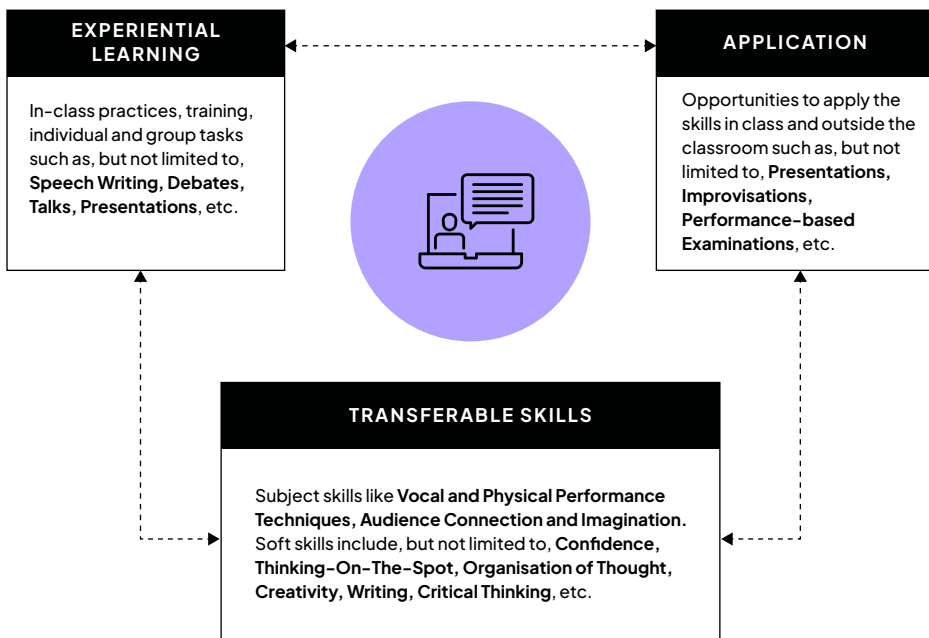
EXPERIENTIAL LEARNING

In-class practices, training, individual and group tasks such as, but not limited to, Speech Writing, Debates, Talks, Presentations, etc.

APPLICATION

Opportunities to apply the skills in class and outside the classroom such as, but not limited to, Presentations, Improvisations, Performance-based Examinations, etc.

TRANSFERABLE SKILLS

Subject skills like Vocal and Physical Performance Techniques, Audience Connection and Imagination. Soft skills include, but not limited to, Confidence, Thinking-On-The-Spot, Organisation of Thought, Creativity, Writing, Critical Thinking, etc.